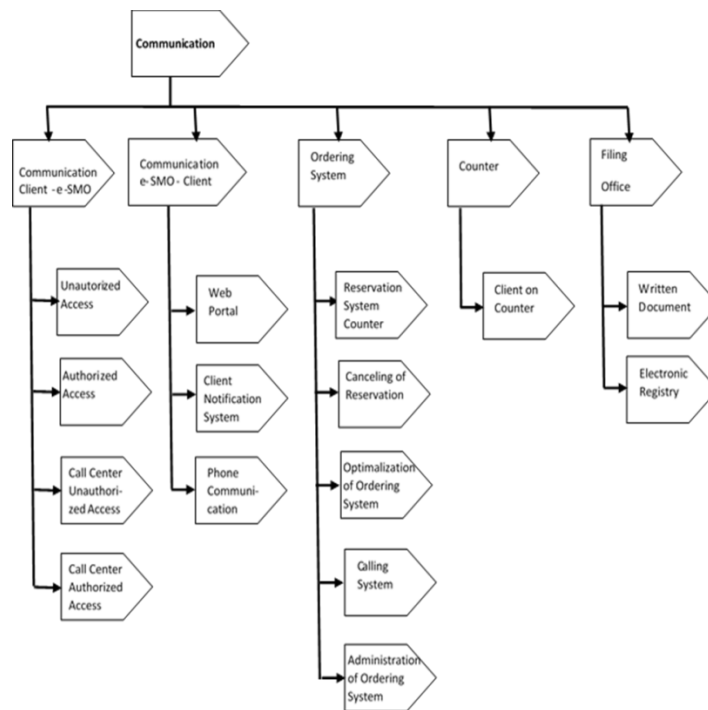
Communication

Communication Client -e-SMO

Unautorized Access

Authorized Access

Call Center Unauthorized Access

Call Center Authorized Access

Communication e-SMO - Client

Web Portal

Client Notification System

Phone Communication

Ordering System

Reservation System Counter

Canceling of Reservation

Optimalization of Ordering System

Calling System

Administration of Ordering System

Counter

Client on Counter

Filing Office

Written Document

Electronic Registry